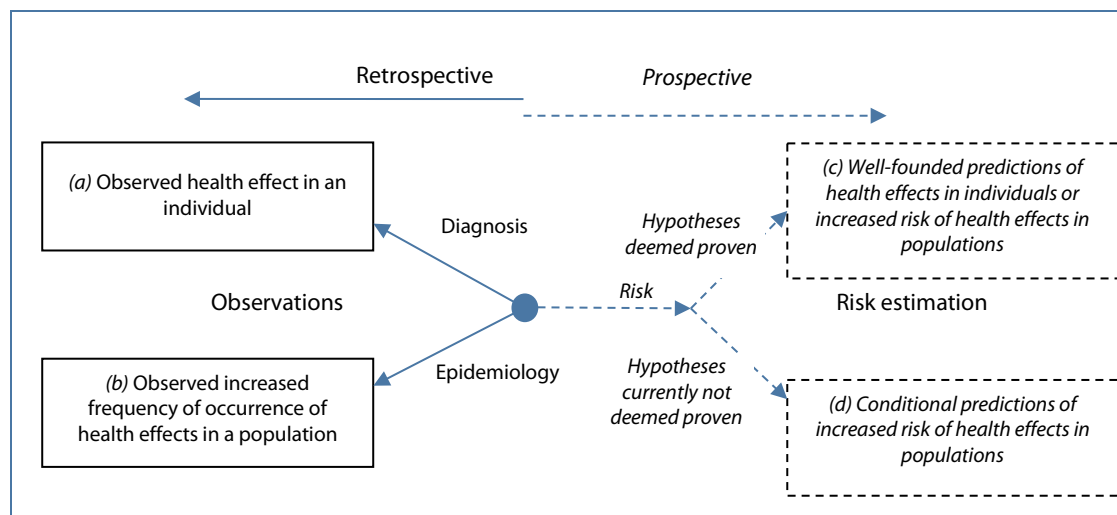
Retrospective

Prospective

(a) Observed health effect in an individual

Diagnosis

Observations

Epidemiology

(b) Observed increased frequency of occurrence of health effects in a population

Hypotheses deemed proven

Risk

Hypotheses currently not deemed proven

(c) Well-founded predictions of health effects in individuals or increased risk of health effects in populations

Risk estimation

(d) Conditional predictions of increased risk of health effects in populations